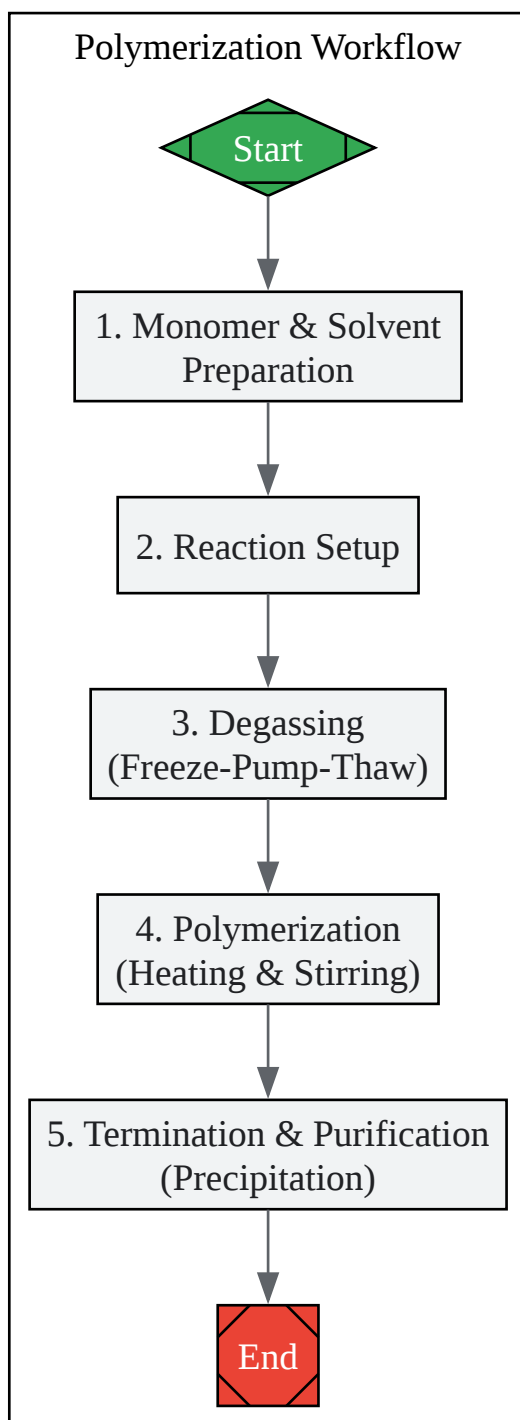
Polymerization Workflow

Start

1. Monomer & Solvent Preparation

2. Reaction Setup

3. Degassing (Freeze-Pump-Thaw)

4. Polymerization (Heating & Stirring)

5. Termination & Purification (Precipitation)

End